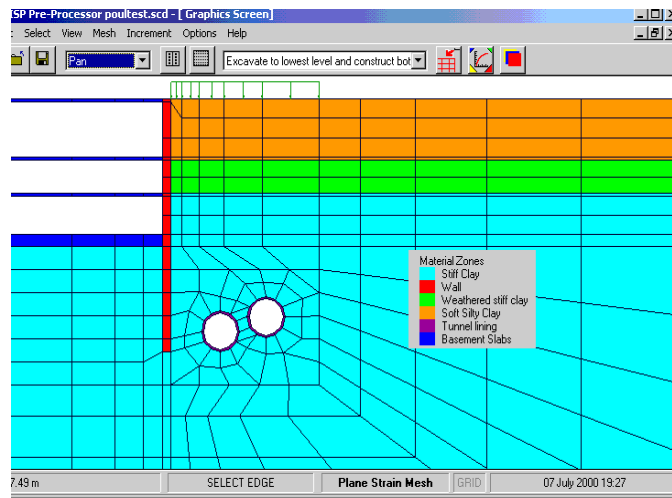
SP Pre-Processor poultest.scd - [ Graphics Screen]

Select View Mesh Increment Options Help

Pan

Excavate to lowest level and construct bot

Material Zones
Stiff Clay
Wall
Weathered stiff clay
Soft Silty Clay
Tunnel lining
Basement Slabs

7.49 m | SELECT EDGE | Plane Strain Mesh | GRID | 07 July 2000 19:27